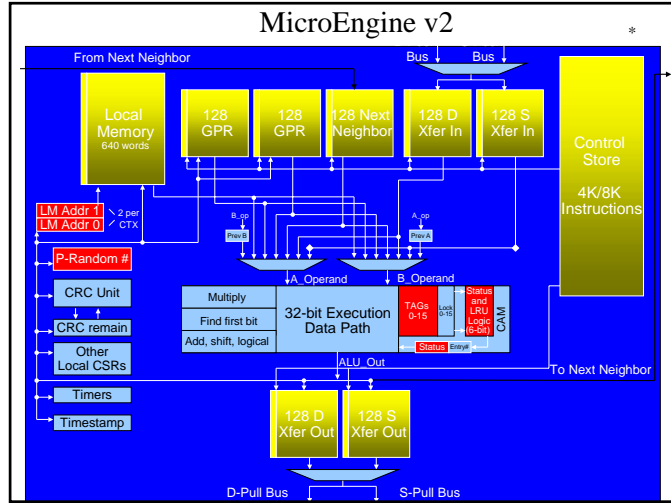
MicroEngine v2

*

From Next Neighbor

Bus

Bus

Local Memory
640 words

128 GPR

128 GPR

128 Next Neighbor

128 D Xfer In

128 S Xfer In

Control Store

4K/8K Instructions

LM Addr 1

LM Addr 0

2 per CTX

B_op

Prev B

A_op

Prev A

P-Random #

A_Operand

B_Operand

CRC Unit

Multiply

Find first bit

Add, shift, logical

32-bit Execution Data Path

TAGs 0-15

Lock 0-15

Status and LRU Logic (6-bit)

CAM

CRC remain

Status

Entry#

Other Local CSRs

ALU_Out

To Next Neighbor

Timers

Timestamp

128 D Xfer Out

128 S Xfer Out

D-Pull Bus

S-Pull Bus